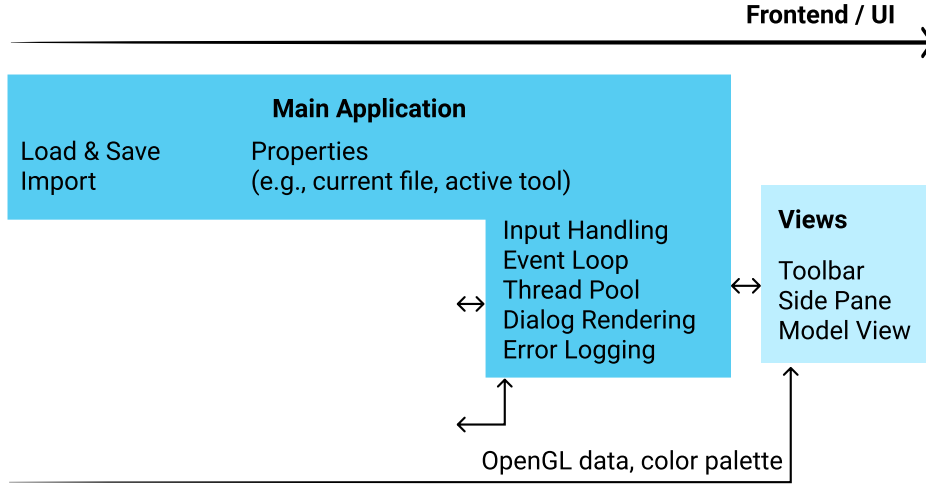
Frontend / UI

Main Application

Load & Save
Import

Properties
(e.g., current file, active tool)

Input Handling
Event Loop
Thread Pool
Dialog Rendering
Error Logging

Views

Toolbar
Side Pane
Model View

OpenGL data, color palette